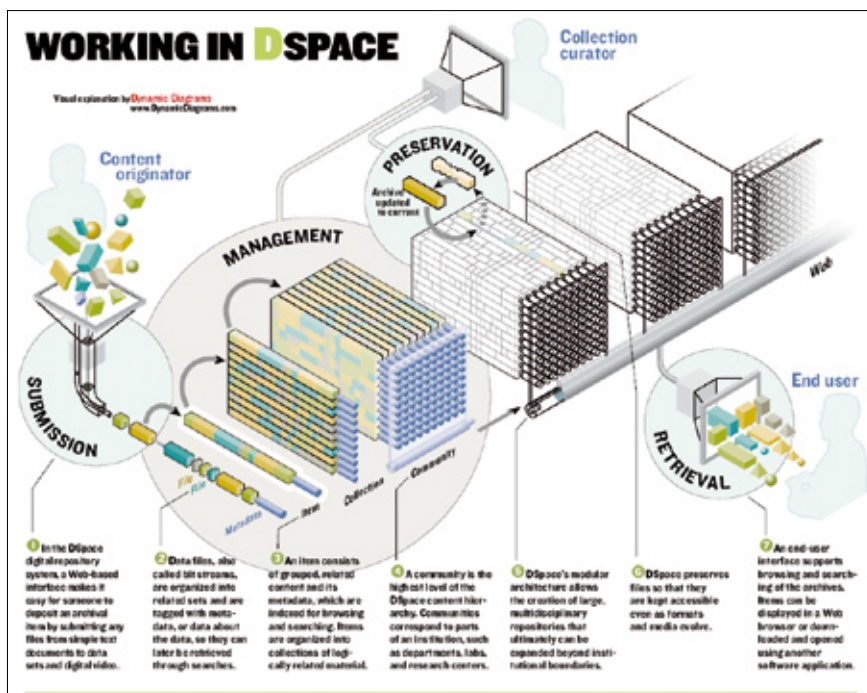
WORKING IN DSPACE

Visual explanation by Dynamic Diagrams
www.DynamicDiagrams.com

Collection curator

Content originator

PRESERVATION

Archive updated to current

MANAGEMENT

SUBMISSION

Web

End user

RETRIEVAL

.jpg

.doc

Metadata

Item

Collection

Community

1 In the DSpace digital-repository system, a Web-based interface makes it easy for someone to deposit an archival item by submitting any files from simple text documents to data sets and digital video.

2 Data files, also called bit streams, are organized into related sets and are tagged with metadata, or data about the data, so they can later be retrieved through searches.

3 An item consists of grouped, related content and its metadata, which are indexed for browsing and searching. Items are organized into collections of logically related material.

4 A community is the highest level of the DSpace content hierarchy. Communities correspond to parts of an institution, such as departments, labs, and research centers.

5 DSpace's modular architecture allows the creation of large, multidisciplinary repositories that ultimately can be expanded beyond institutional boundaries.

6 DSpace preserves files so that they are kept accessible even as formats and media evolve.

7 An end-user interface supports browsing and searching of the archives. Items can be displayed in a Web browser or downloaded and opened using another software application.